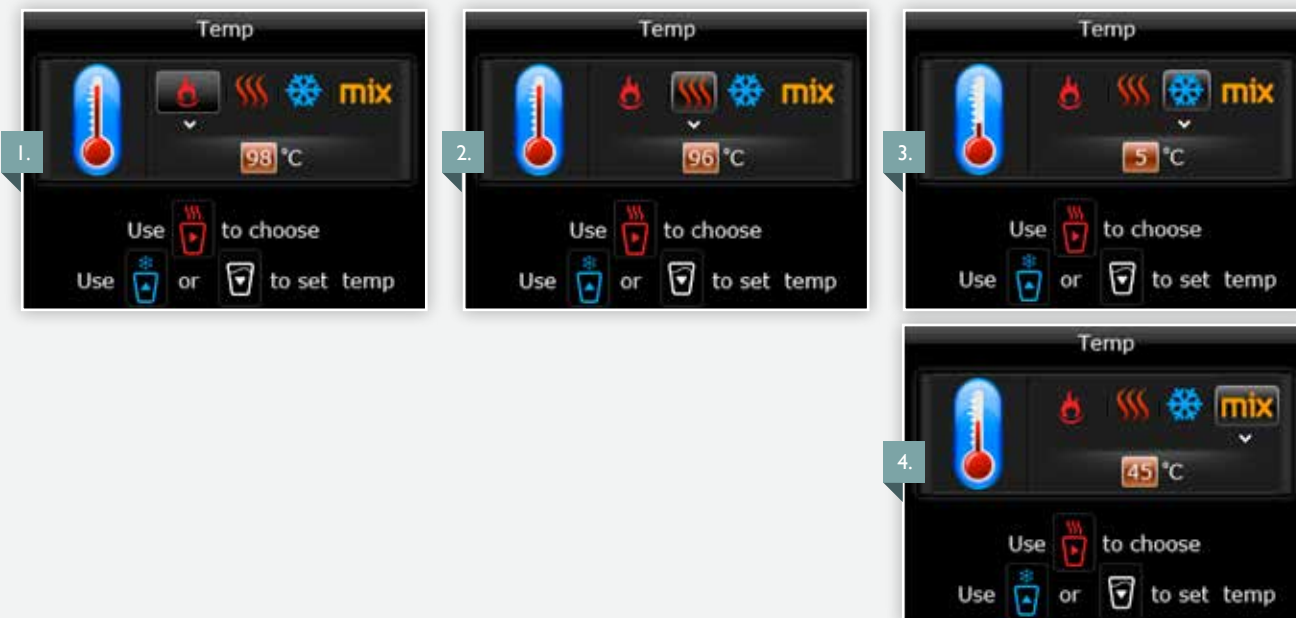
Temp

mix

1.

98 °C

Use to choose

Use or to set temp

Temp

mix

2.

96 °C

Use to choose

Use or to set temp

Temp

mix

3.

5 °C

Use to choose

Use or to set temp

Temp

mix

4.

45 °C

Use to choose

Use or to set temp